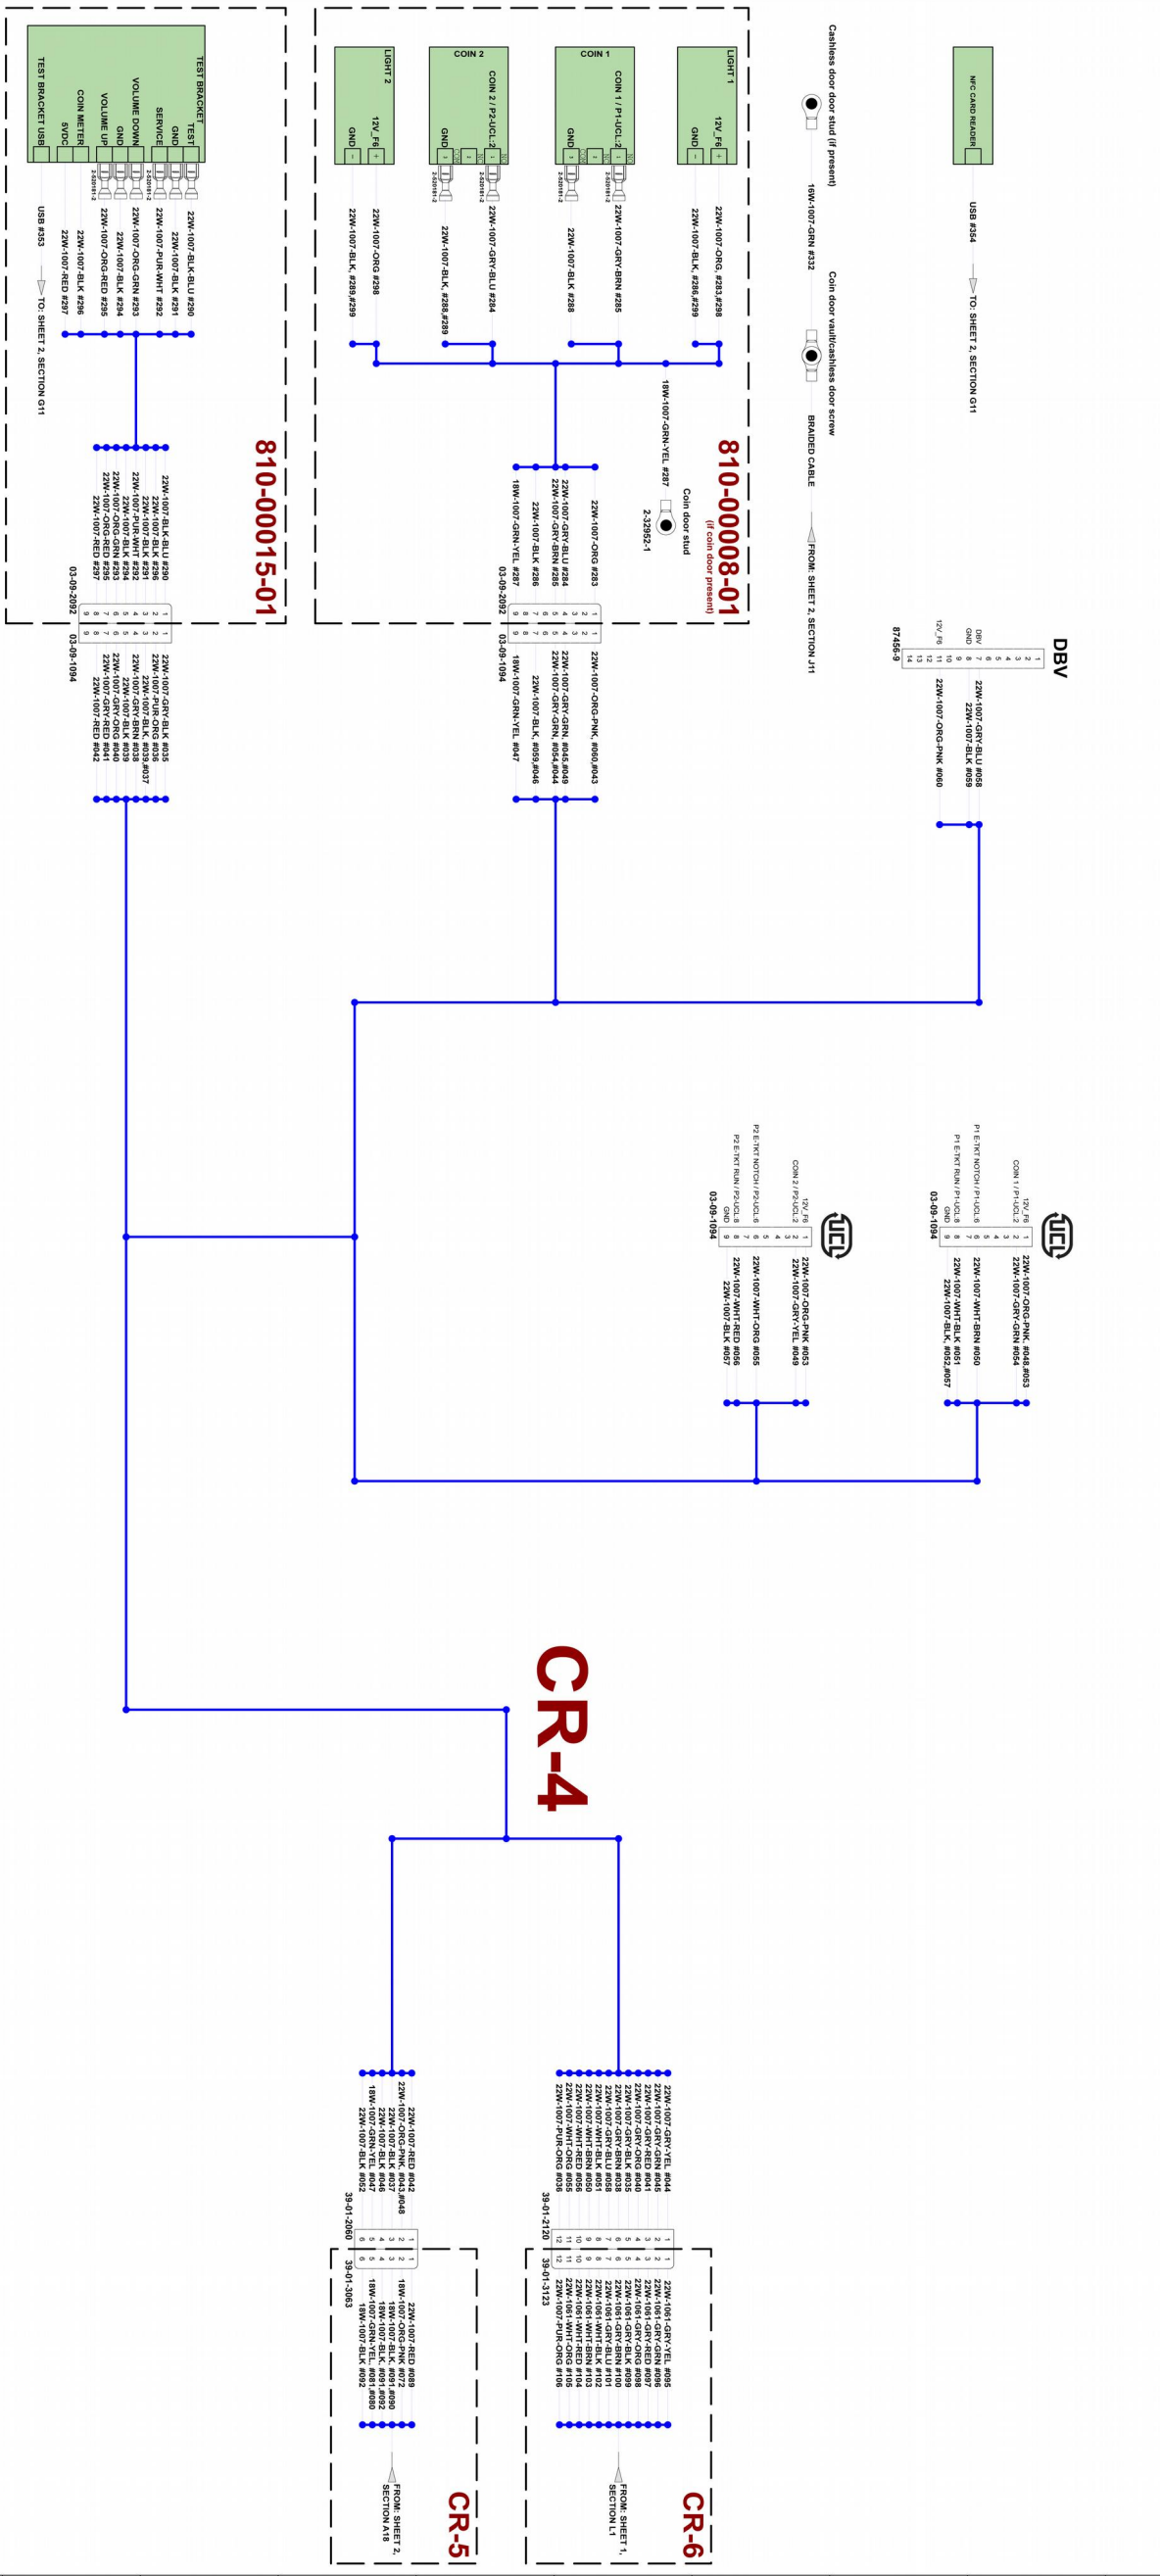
810-00015-01

TEST BRACKET
TEST
GND
SERVICE
VOLUME DOWN
GND
VOLUME UP
COIN METER
5VDC
TEST BRACKET USB

22W-1007-BLK-BLU #290
22W-1007-BLK #291
22W-1007-PUR-WHT #292
22W-1007-ORG-GRN #293
22W-1007-BLK #294
22W-1007-ORG-RED #295
22W-1007-BLK #296
22W-1007-RED #297
USB #353
TO: SHEET 2, SECTION G11

22W-1007-BLK-BLU #290
22W-1007-BLK #291
22W-1007-PUR-WHT #292
22W-1007-BLK #294
22W-1007-ORG-GRN #293
22W-1007-ORG-RED #295
22W-1007-BLK #296
22W-1007-RED #297
03-09-2092
03-09-1094

22W-1007-GRY-BLK #035
22W-1007-PUR-ORG #036
22W-1007-BLK #039,#037
22W-1007-GRY-BRN #038
22W-1007-BLK #039
22W-1007-GRY-ORG #040
22W-1007-GRY-RED #041
22W-1007-RED #042

810-00008-01
(if coin door present)

LIGHT 2
12V_F6
GND
COIN 2
COIN 2 / P2-UCL-2
GND
COIN 1
COIN 1 / P1-UCL-2
GND
LIGHT 1
12V_F6
GND

22W-1007-ORG #298
22W-1007-BLK, #289,#299
22W-1007-GRY-BLU #284
22W-1007-BLK, #288,#289
22W-1007-GRY-BRN #285
22W-1007-BLK #288
22W-1007-ORG, #283,#298
22W-1007-BLK, #286,#299

Cashless door stud (if present)
16W-1007-GRN #332
Coin door vault/cashless door screw
BRAIDED CABLE
FROM: SHEET 2, SECTION J11
18W-1007-GRN-YEL #287
Coin door stud
2-32952-1

22W-1007-ORG #283
22W-1007-GRY-BLU #284
22W-1007-GRY-BRN #285
22W-1007-BLK #286
18W-1007-GRN-YEL #287
03-09-2092
03-09-1094

22W-1007-ORG-PNK, #060,#043
22W-1007-GRY-GRN, #045,#049
22W-1007-GRY-BRN, #054,#044
22W-1007-BLK, #059,#046
18W-1007-GRN-YEL #047

NFC CARD READER
USB #354
TO: SHEET 2, SECTION G11

DBV
DBV
GND
12V_F6
87456-9
22W-1007-GRY-BLU #058
22W-1007-BLK #059
22W-1007-ORG-PNK #060

COIN 1 / P1-UCL-2
P1 E-TKT NOTCH / P1-UCL-6
P1 E-TKT RUN / P1-UCL-8
12V_F6
GND
03-09-1094
22W-1007-ORG-PNK, #048,#053
22W-1007-GRY-GRN #054
22W-1007-WHT-BRN #050
22W-1007-WHT-BLK #051
22W-1007-BLK, #052,#057

COIN 2 / P2-UCL-2
P2 E-TKT NOTCH / P2-UCL-6
P2 E-TKT RUN / P2-UCL-8
12V_F6
GND
03-09-1094
22W-1007-ORG-PNK #053
22W-1007-GRY-YEL #049
22W-1007-WHT-ORG #055
22W-1007-WHT-RED #056
22W-1007-BLK #057

CR-4

22W-1007-RED #042
22W-1007-ORG-PNK #043,#048
22W-1007-BLK #037
22W-1007-BLK #046
18W-1007-GRN-YEL #047
22W-1007-BLK #052
39-01-2060
39-01-3063
22W-1007-RED #089
18W-1007-ORG-PNK #072
18W-1007-BLK #091,#090
18W-1007-BLK #091,#092
18W-1007-GRN-YEL #091,#080
18W-1007-BLK #092
FROM: SHEET 2, SECTION A18
CR-5

22W-1007-GRY-YEL #044
22W-1007-GRY-GRN #045
22W-1007-GRY-RED #041
22W-1007-GRY-ORG #040
22W-1007-GRY-BLK #035
22W-1007-WHT-BLK #051
22W-1007-GRY-BRN #038
22W-1007-GRY-BLU #058
22W-1007-WHT-RED #056
22W-1007-WHT-BRN #050
22W-1007-WHT-ORG #055
22W-1007-PUR-ORG #036
39-01-2120
39-01-3123
22W-1061-GRY-YEL #095
22W-1061-GRY-GRN #096
22W-1061-GRY-RED #097
22W-1061-GRY-ORG #098
22W-1061-GRY-BLK #099
22W-1061-WHT-BLK #103
22W-1061-GRY-BRN #100
22W-1061-GRY-BLU #101
22W-1061-WHT-RED #102
22W-1061-WHT-BRN #104
22W-1061-WHT-ORG #105
22W-1007-PUR-ORG #106
FROM: SHEET 1, SECTION L1
CR-6